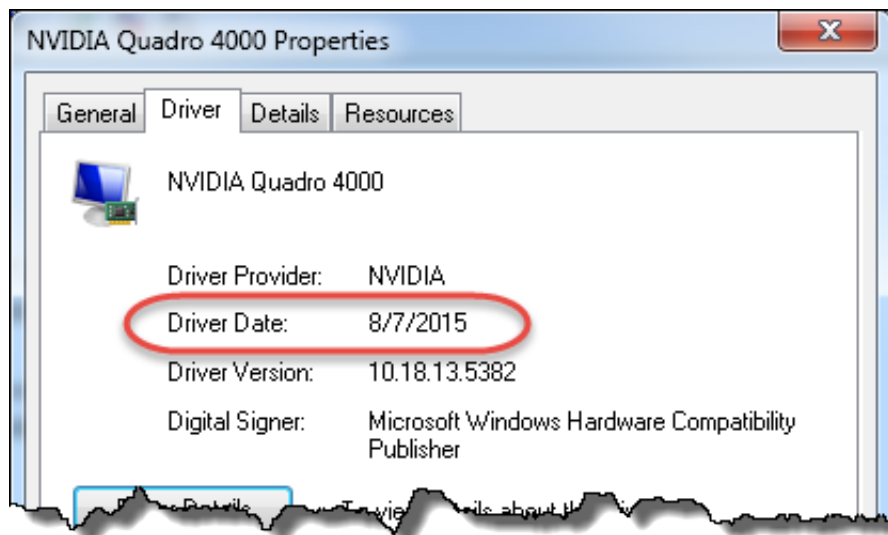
NVIDIA Quadro 4000 Properties

X

General | Driver | Details | Resources

NVIDIA Quadro 4000

Driver Provider: NVIDIA

Driver Date: 8/7/2015

Driver Version: 10.18.13.5382

Digital Signer: Microsoft Windows Hardware Compatibility Publisher

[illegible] Details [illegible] To view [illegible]ails about th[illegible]